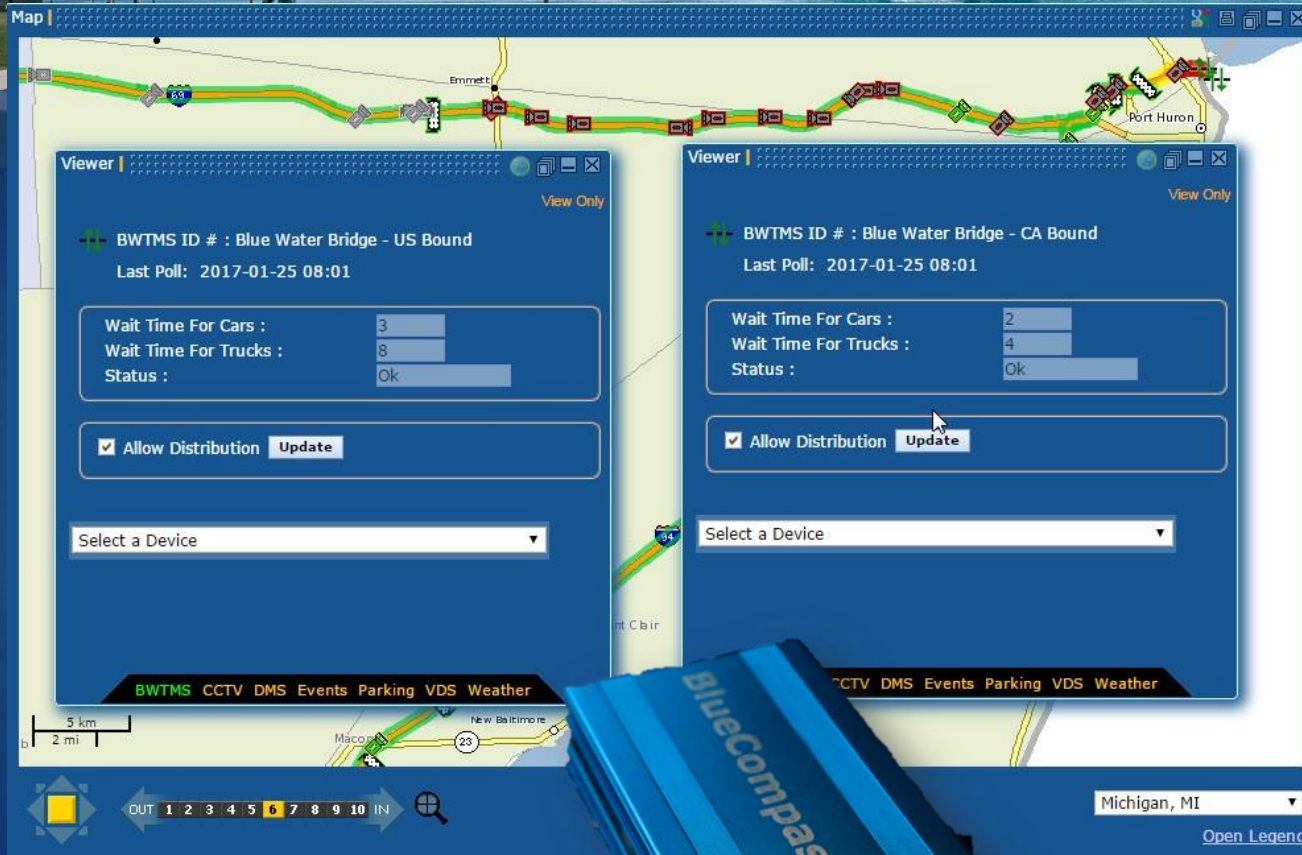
Map

Emmett

69

Port Huron

Viewer

View Only

BWTMS ID # : Blue Water Bridge - US Bound

Last Poll: 2017-01-25 08:01

Wait Time For Cars : 3

Wait Time For Trucks : 8

Status : Ok

Allow Distribution Update

Select a Device

BWTMS CCTV DMS Events Parking VDS Weather

Viewer

View Only

BWTMS ID # : Blue Water Bridge - CA Bound

Last Poll: 2017-01-25 08:01

Wait Time For Cars : 2

Wait Time For Trucks : 4

Status : Ok

Allow Distribution Update

Select a Device

CCTV DMS Events Parking VDS Weather

94

t Clair

5 km
2 mi

New Baltimore

Macon

23

BlueCompas

OUT 1 2 3 4 5 6 7 8 9 10 IN

Michigan, MI

Open Legend